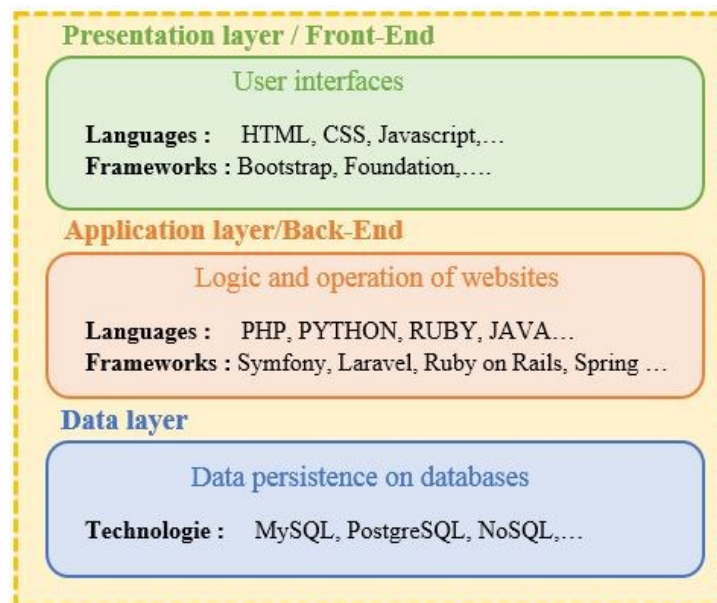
Presentation layer / Front-End

User interfaces

Languages : HTML, CSS, Javascript,…
Frameworks : Bootstrap, Foundation,….

Application layer/Back-End

Logic and operation of websites

Languages : PHP, PYTHON, RUBY, JAVA…
Frameworks : Symfony, Laravel, Ruby on Rails, Spring …

Data layer

Data persistence on databases

Technologie : MySQL, PostgreSQL, NoSQL,…